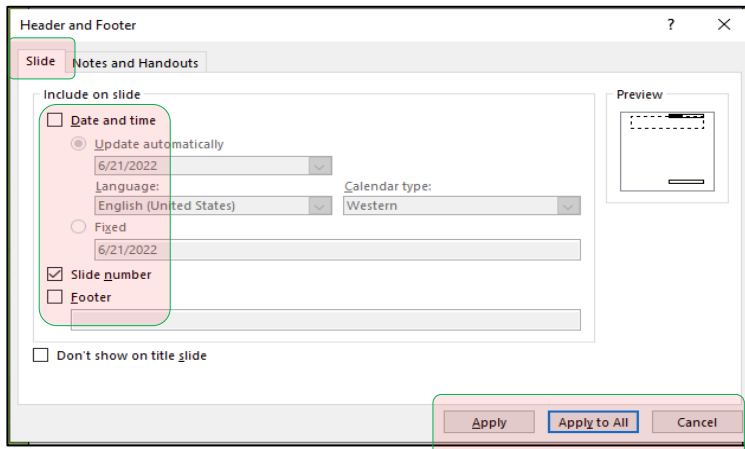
Header and Footer ? ×

Slide Notes and Handouts

Include on slide

Date and time

Update automatically

6/21/2022

Language:

English (United States)

Calendar type:

Western

Fixed

6/21/2022

Slide number

Footer

Don't show on title slide

Preview

Apply Apply to All Cancel